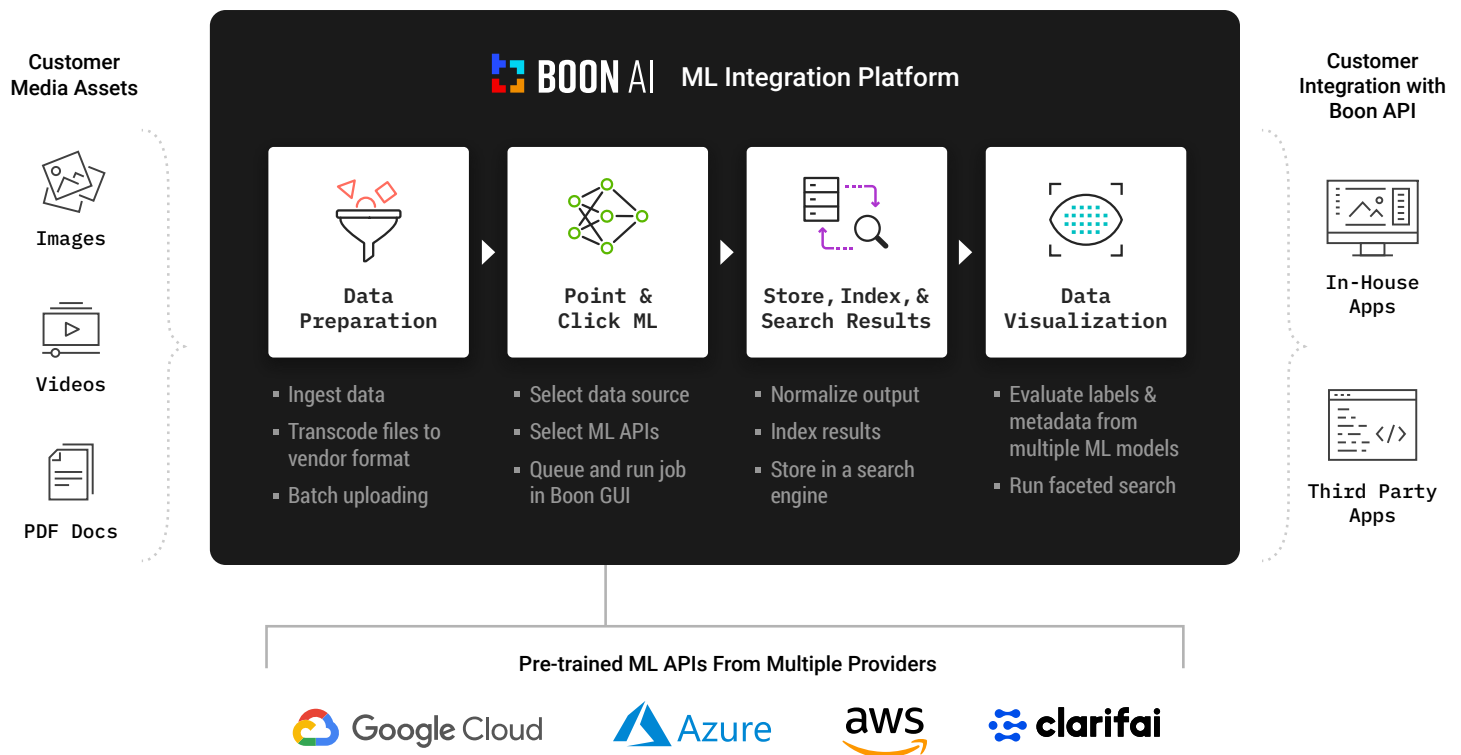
Customer Media Assets

Images

Videos

PDF Docs

BOON AI ML Integration Platform

Data Preparation

Point & Click ML

Store, Index, & Search Results

Data Visualization

- Ingest data
- Transcode files to vendor format
- Batch uploading

- Select data source
- Select ML APIs
- Queue and run job in Boon GUI

- Normalize output
- Index results
- Store in a search engine

- Evaluate labels & metadata from multiple ML models
- Run faceted search

Customer Integration with Boon API

In-House Apps

Third Party Apps

Pre-trained ML APIs From Multiple Providers

Google Cloud

Azure

aws

clarifai